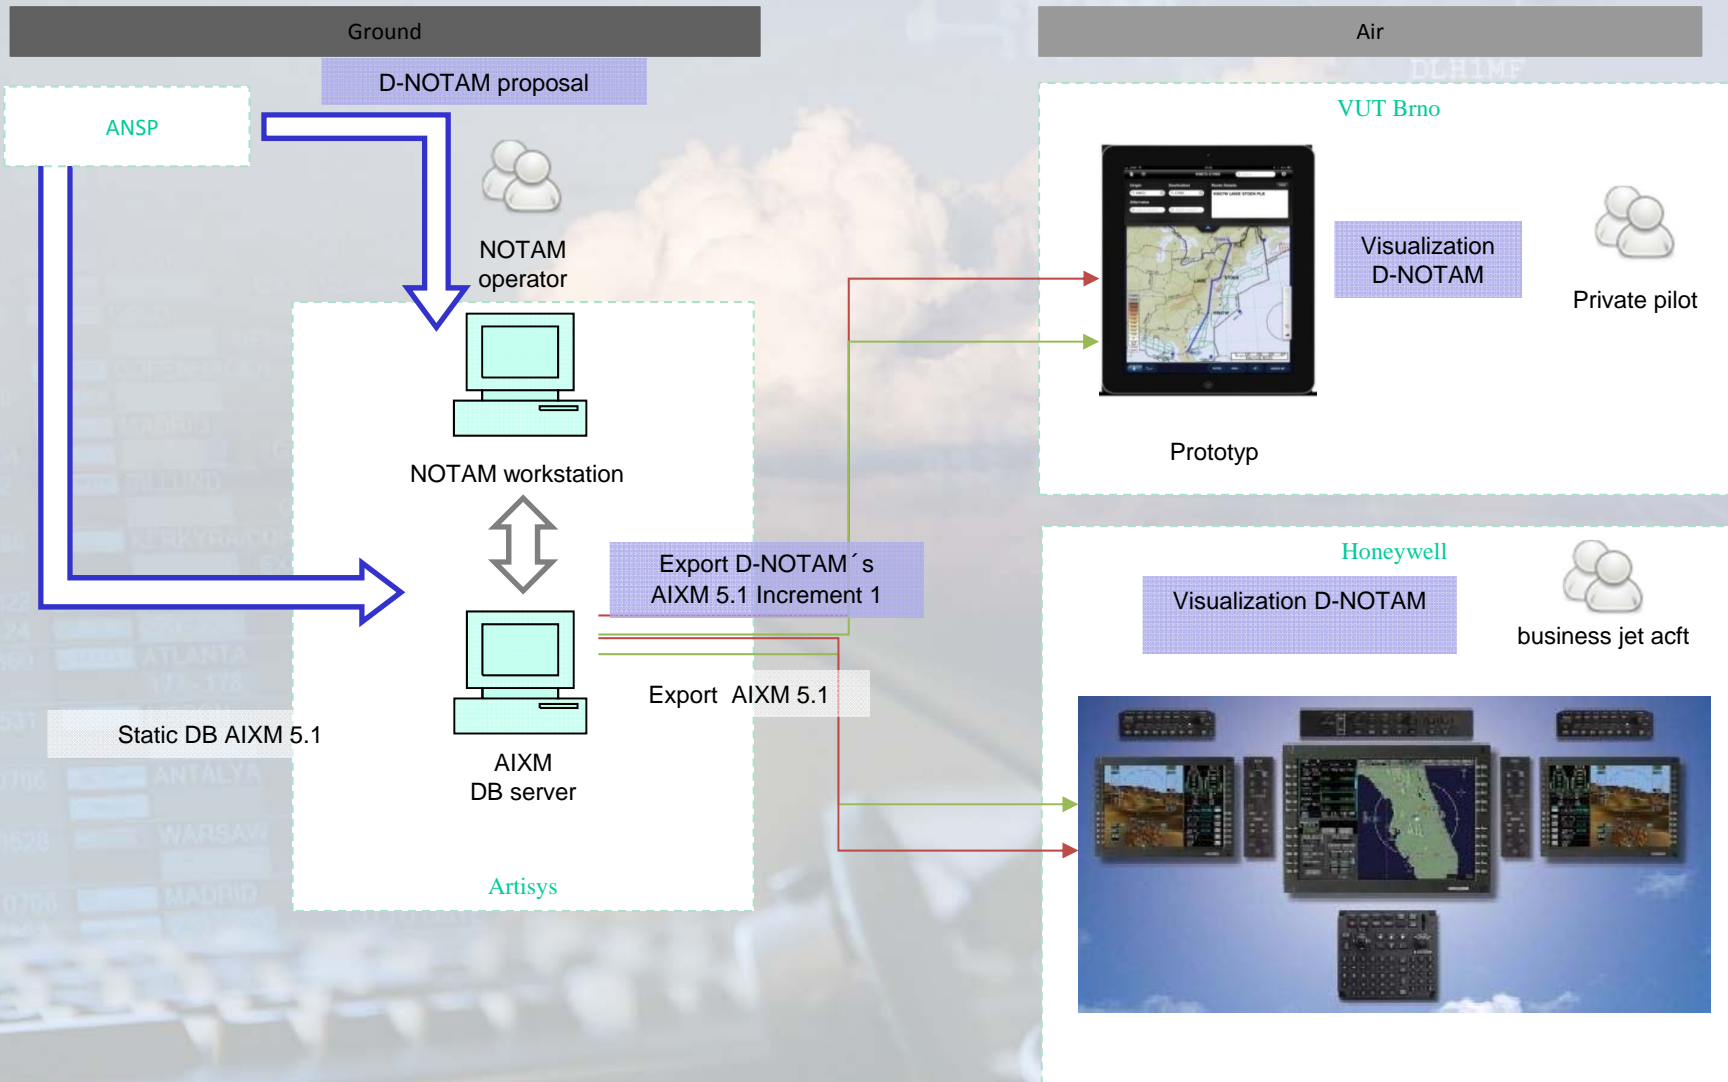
Ground

Air

D-NOTAM proposal

ANSP

NOTAM operator

NOTAM workstation

Export D-NOTAM´s AIXM 5.1 Increment 1

Export AIXM 5.1

Static DB AIXM 5.1

AIXM DB server

Artisys

VUT Brno

Visualization D-NOTAM

Private pilot

Prototyp

Honeywell

Visualization D-NOTAM

business jet acft